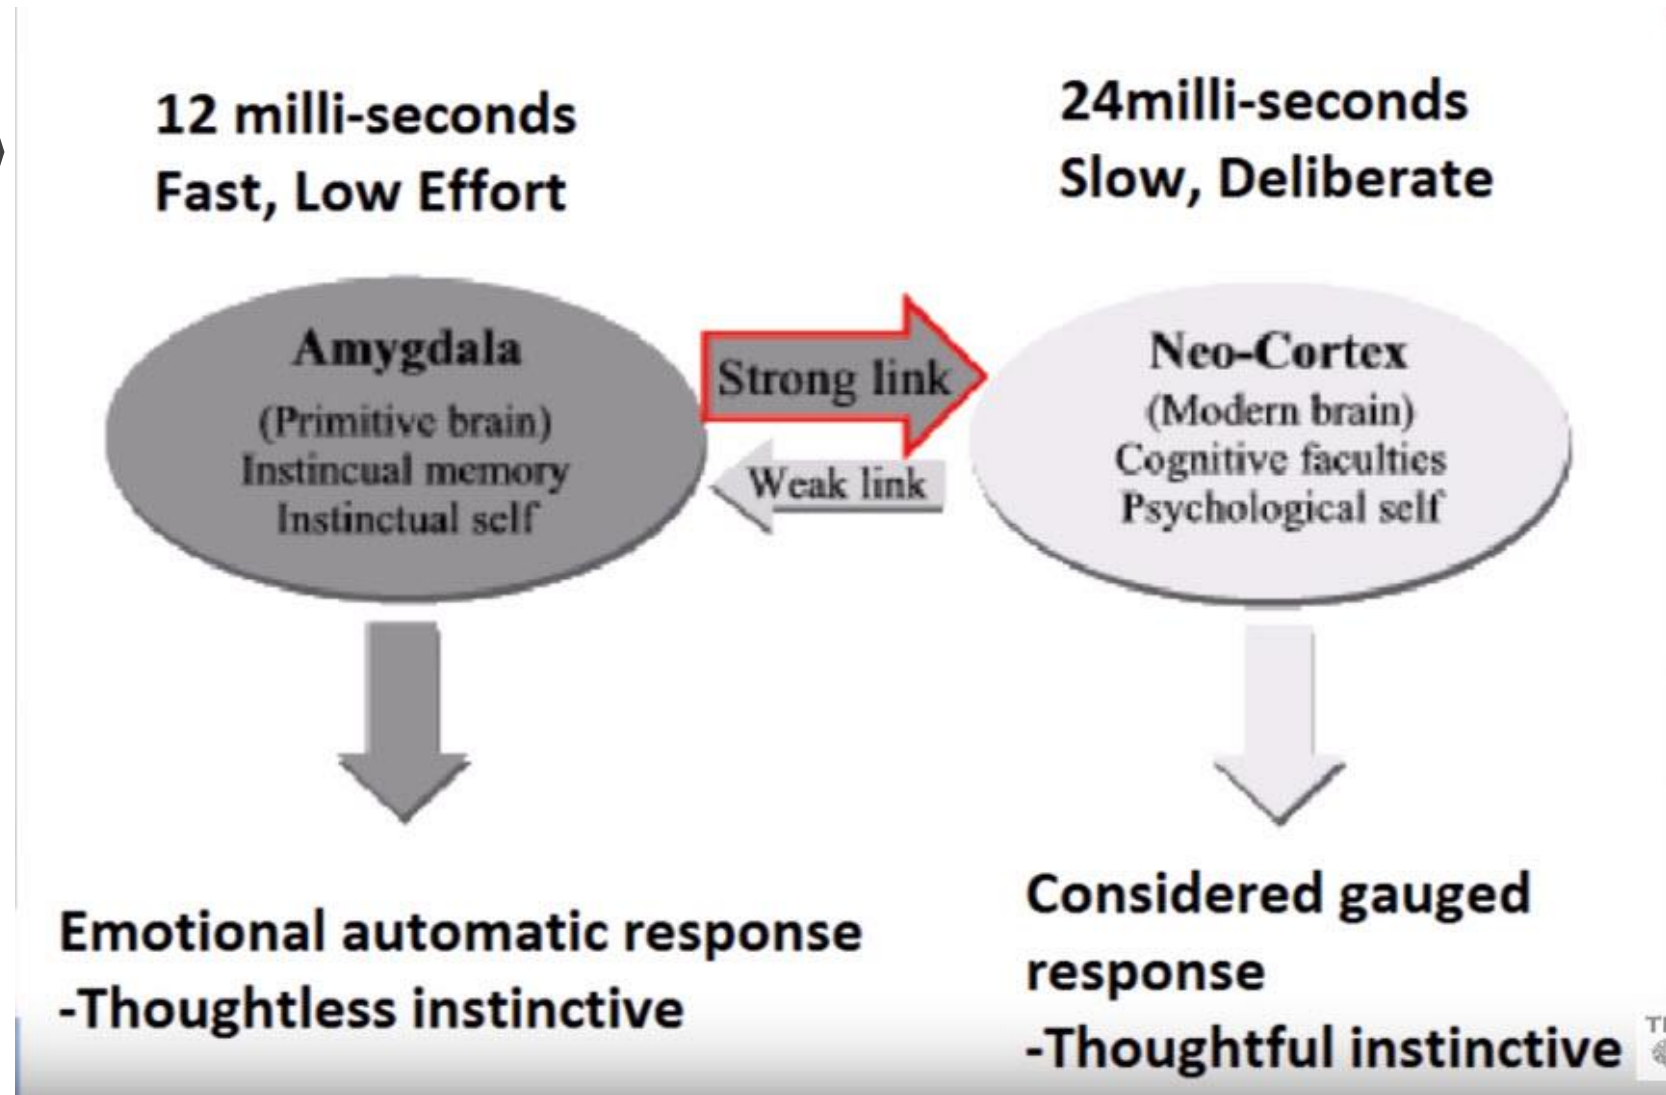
12 milli-seconds
Fast, Low Effort

24milli-seconds
Slow, Deliberate

Amygdala
(Primitive brain)
Instincual memory
Instinctual self

Strong link

Weak link

Neo-Cortex
(Modern brain)
Cognitive faculties
Psychological self

Emotional automatic response
-Thoughtless instinctive

Considered gauged response
-Thoughtful instinctive

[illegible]